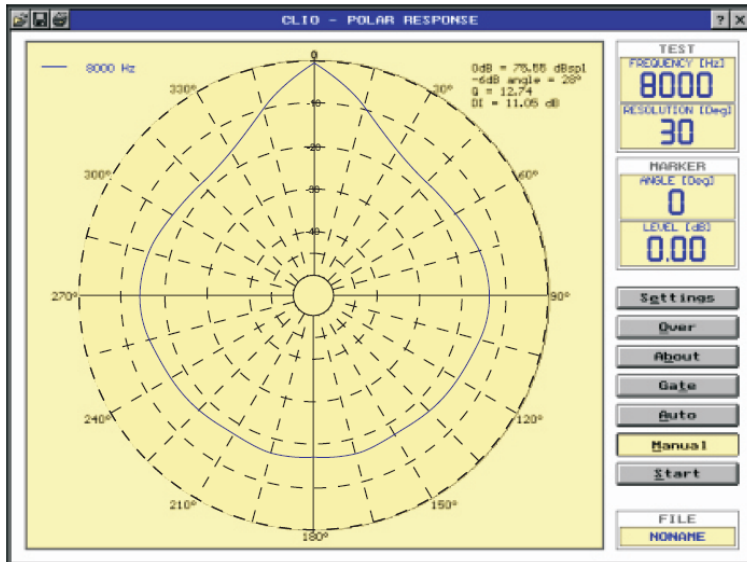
CLIO - POLAR RESPONSE

? X

8000 Hz

0dB = 78.88 dBspl
-6dB angle = 28°
Q = 12.74
DI = 11.05 dB

0
330°
30°
-10
-20
300°
60°
-30
-40
270°
90°
240°
120°
210°
150°
180°

TEST
FREQUENCY [Hz]
8000
RESOLUTION [Deg]
30

MARKER
ANGLE [Deg]
0
LEVEL [dB]
0.00

Settings
Over
About
Gate
Auto
Manual
Start

FILE
NONAME